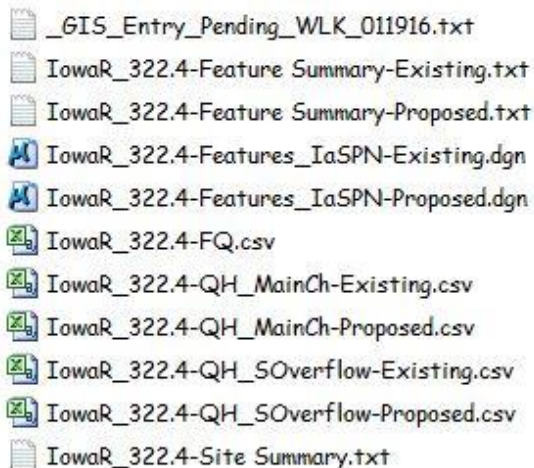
_GIS_Entry_Pending_WLK_011916.txt
IowaR_322.4-Feature Summary-Existing.txt
IowaR_322.4-Feature Summary-Proposed.txt
IowaR_322.4-Features_IaSPN-Existing.dgn
IowaR_322.4-Features_IaSPN-Proposed.dgn
IowaR_322.4-FQ.csv
IowaR_322.4-QH_MainCh-Existing.csv
IowaR_322.4-QH_MainCh-Proposed.csv
IowaR_322.4-QH_SOverflow-Existing.csv
IowaR_322.4-QH_SOverflow-Proposed.csv
IowaR_322.4-Site Summary.txt